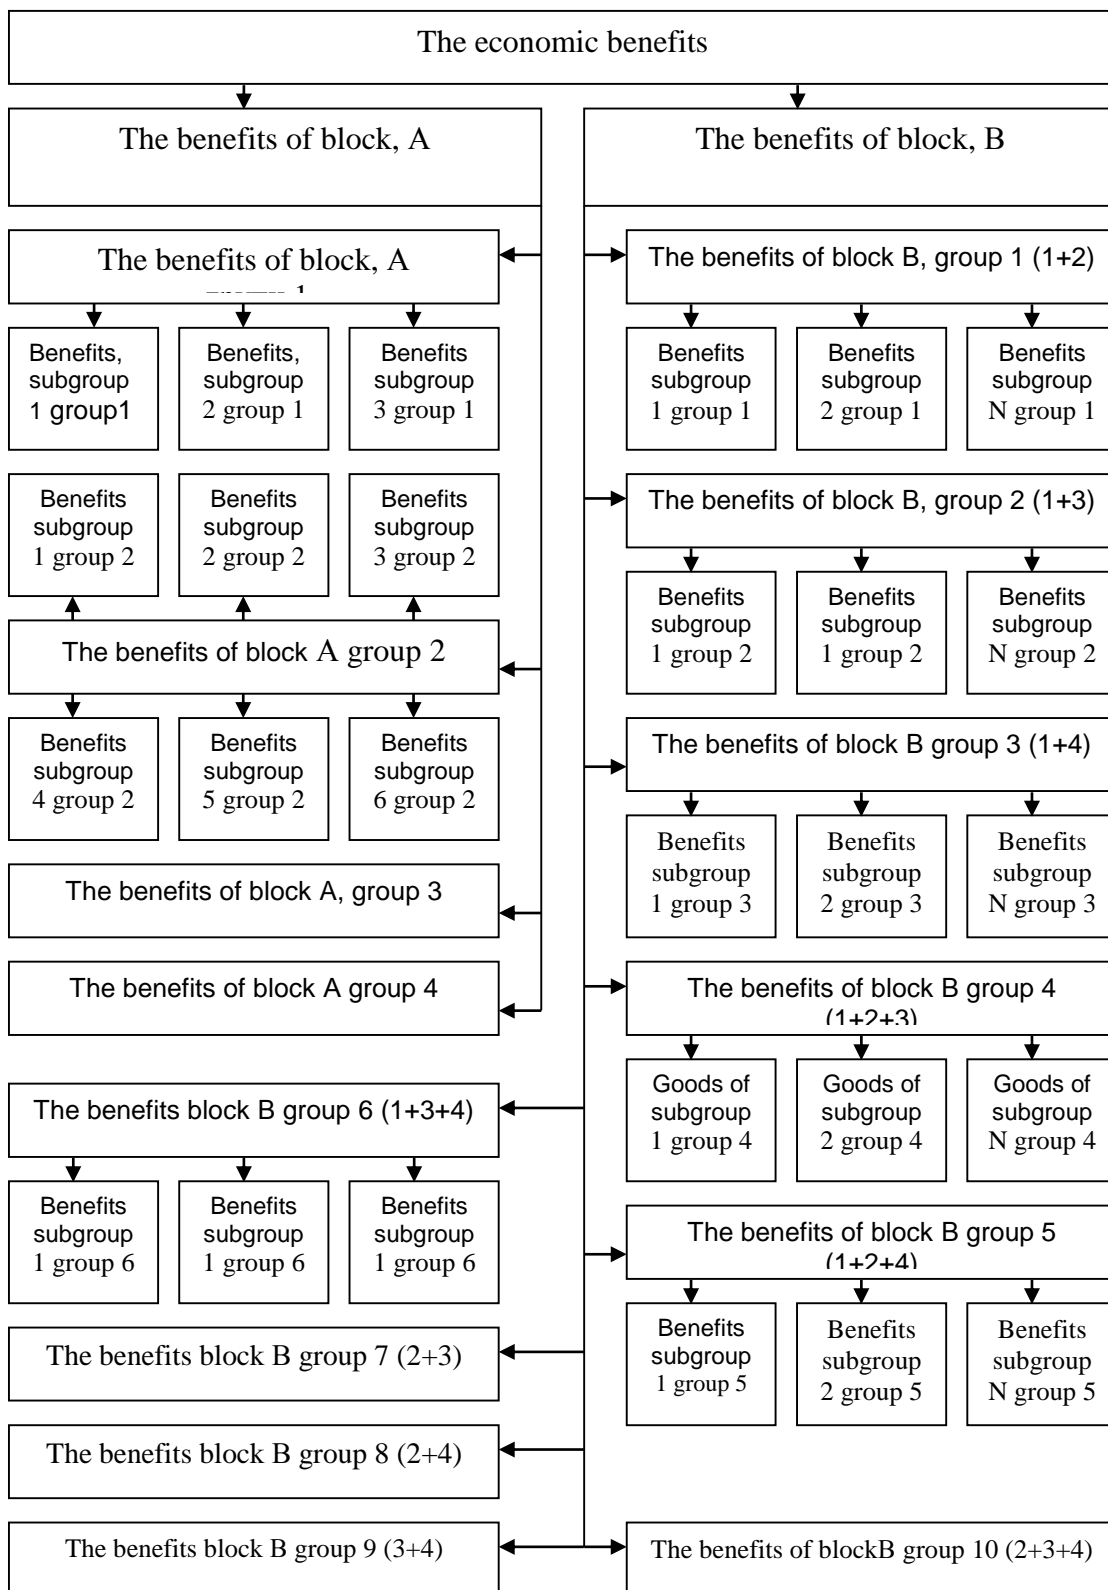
The economic benefits

The benefits of block, A

The benefits of block, A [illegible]

Benefits, subgroup 1 group1

Benefits, subgroup 2 group 1

Benefits subgroup 3 group 1

Benefits subgroup 1 group 2

Benefits subgroup 2 group 2

Benefits subgroup 3 group 2

The benefits of block A group 2

Benefits subgroup 4 group 2

Benefits subgroup 5 group 2

Benefits subgroup 6 group 2

The benefits of block A, group 3

The benefits of block A group 4

The benefits block B group 6 (1+3+4)

Benefits subgroup 1 group 6

Benefits subgroup 1 group 6

Benefits subgroup 1 group 6

The benefits block B group 7 (2+3)

The benefits block B group 8 (2+4)

The benefits block B group 9 (3+4)

The benefits of block, B

The benefits of block B, group 1 (1+2)

Benefits subgroup 1 group 1

Benefits subgroup 2 group 1

Benefits subgroup N group 1

The benefits of block B, group 2 (1+3)

Benefits subgroup 1 group 2

Benefits subgroup 1 group 2

Benefits subgroup N group 2

The benefits of block B group 3 (1+4)

Benefits subgroup 1 group 3

Benefits subgroup 2 group 3

Benefits subgroup N group 3

The benefits of block B group 4 (1+2+3)

Goods of subgroup 1 group 4

Goods of subgroup 2 group 4

Goods of subgroup N group 4

The benefits of block B group 5 (1+2+4)

Benefits subgroup 1 group 5

Benefits subgroup 2 group 5

Benefits subgroup N group 5

The benefits of blockB group 10 (2+3+4)